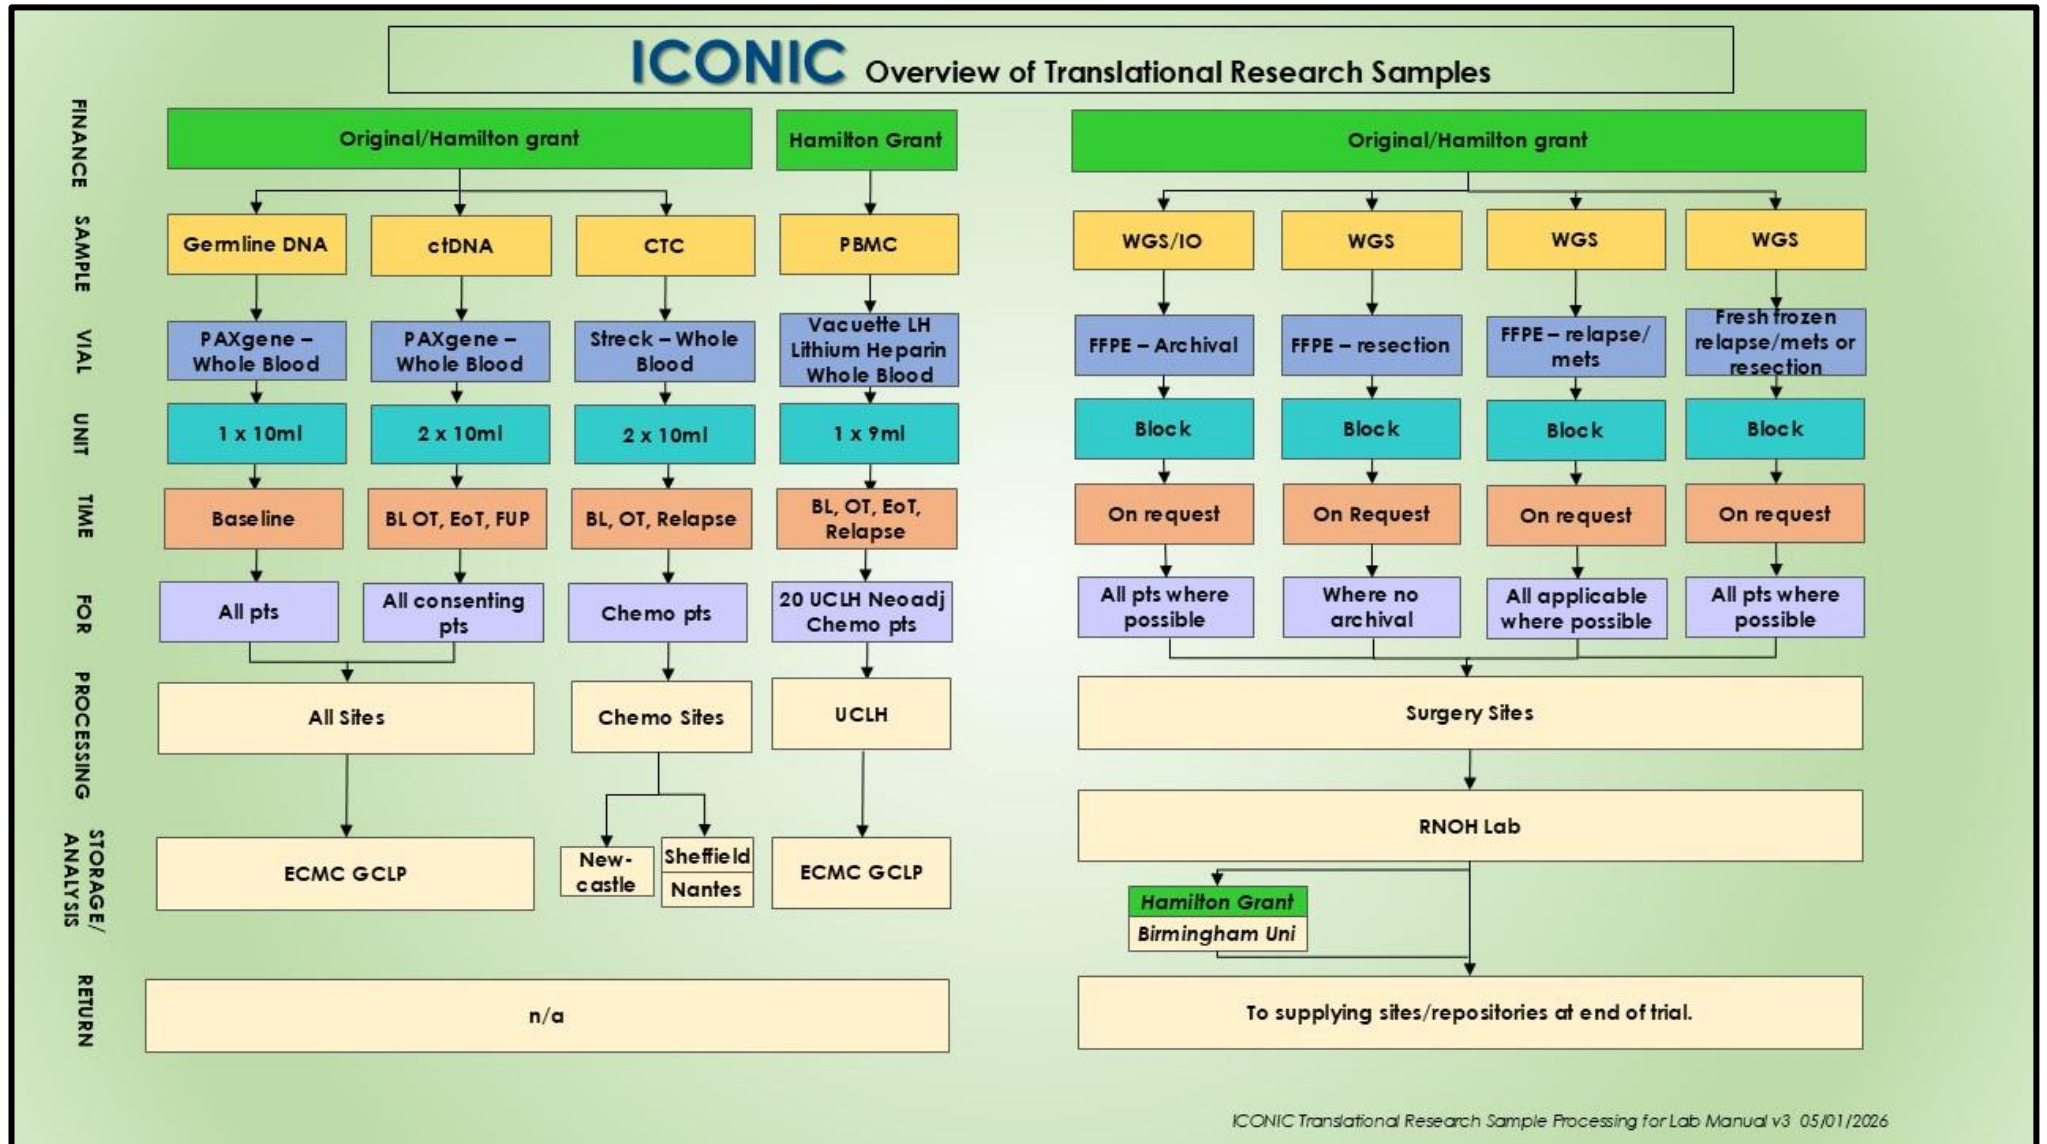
ICONIC Overview of Translational Research Samples

FINANCE
SAMPLE
VIAL
UNIT
TIME
FOR
PROCESSING
STORAGE/ ANALYSIS
RETURN

Original/Hamilton grant

Germline DNA
PAXgene – Whole Blood
1 x 10ml
Baseline
All pts

ctDNA
PAXgene – Whole Blood
2 x 10ml
BL OT, EoT, FUP
All consenting pts

All Sites
ECMC GCLP

CTC
Streck – Whole Blood
2 x 10ml
BL, OT, Relapse
Chemo pts
Chemo Sites
New-castle
Sheffield
Nantes

Hamilton Grant
PBMC
Vacuette LH Lithium Heparin Whole Blood
1 x 9ml
BL, OT, EoT, Relapse
20 UCLH Neoadj Chemo pts
UCLH
ECMC GCLP

n/a

Original/Hamilton grant

WGS/IO
FFPE – Archival
Block
On request
All pts where possible

WGS
FFPE – resection
Block
On Request
Where no archival

WGS
FFPE – relapse/ mets
Block
On request
All applicable where possible

WGS
Fresh frozen relapse/mets or resection
Block
On request
All pts where possible

Surgery Sites
RNOH Lab
Hamilton Grant
Birmingham Uni
To supplying sites/repositories at end of trial.

ICONIC Translational Research Sample Processing for Lab Manual v3 05/01/2026